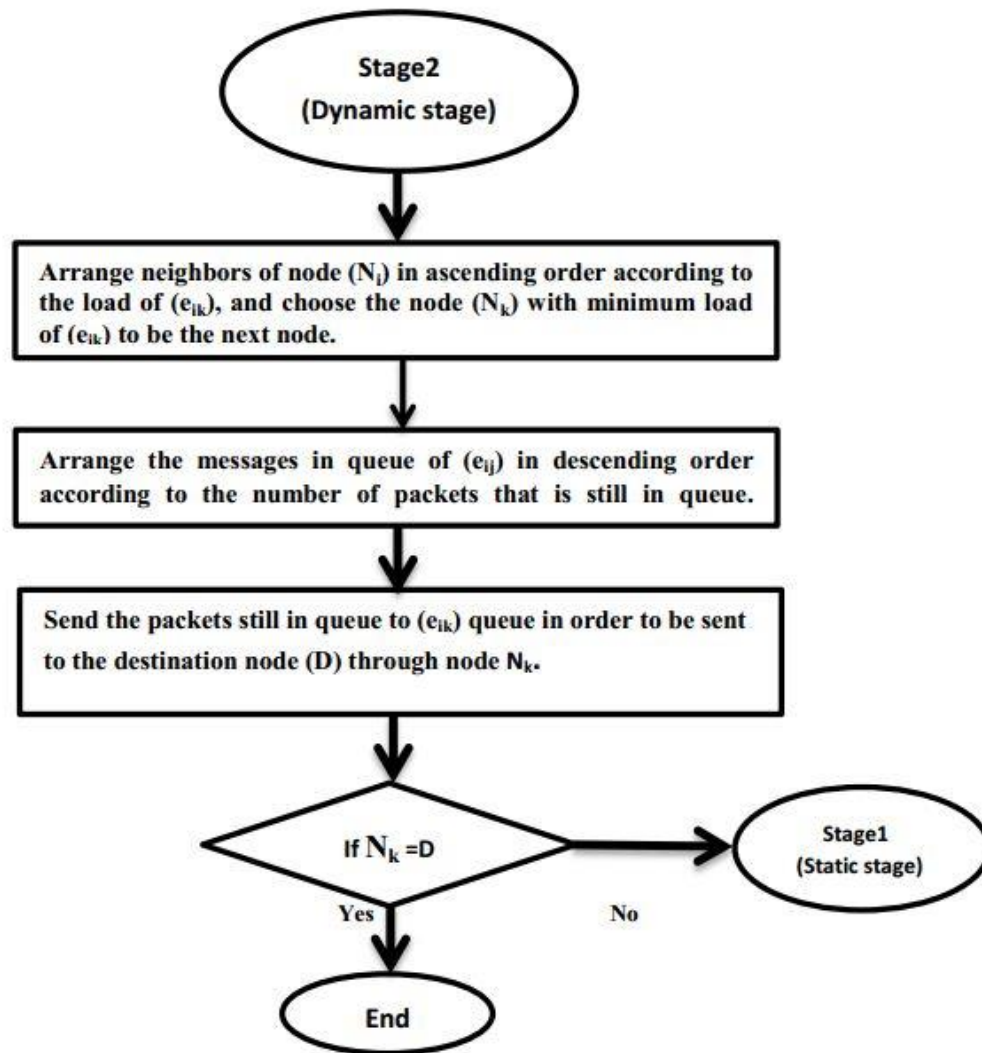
Stage2
(Dynamic stage)

Arrange neighbors of node ($N_i$) in ascending order according to the load of ($e_{ik}$), and choose the node ($N_k$) with minimum load of ($e_{ik}$) to be the next node.

Arrange the messages in queue of ($e_{ij}$) in descending order according to the number of packets that is still in queue.

Send the packets still in queue to ($e_{ik}$) queue in order to be sent to the destination node (D) through node $N_k$.

If $N_k$ =D

Stage1
(Static stage)

Yes

No

End